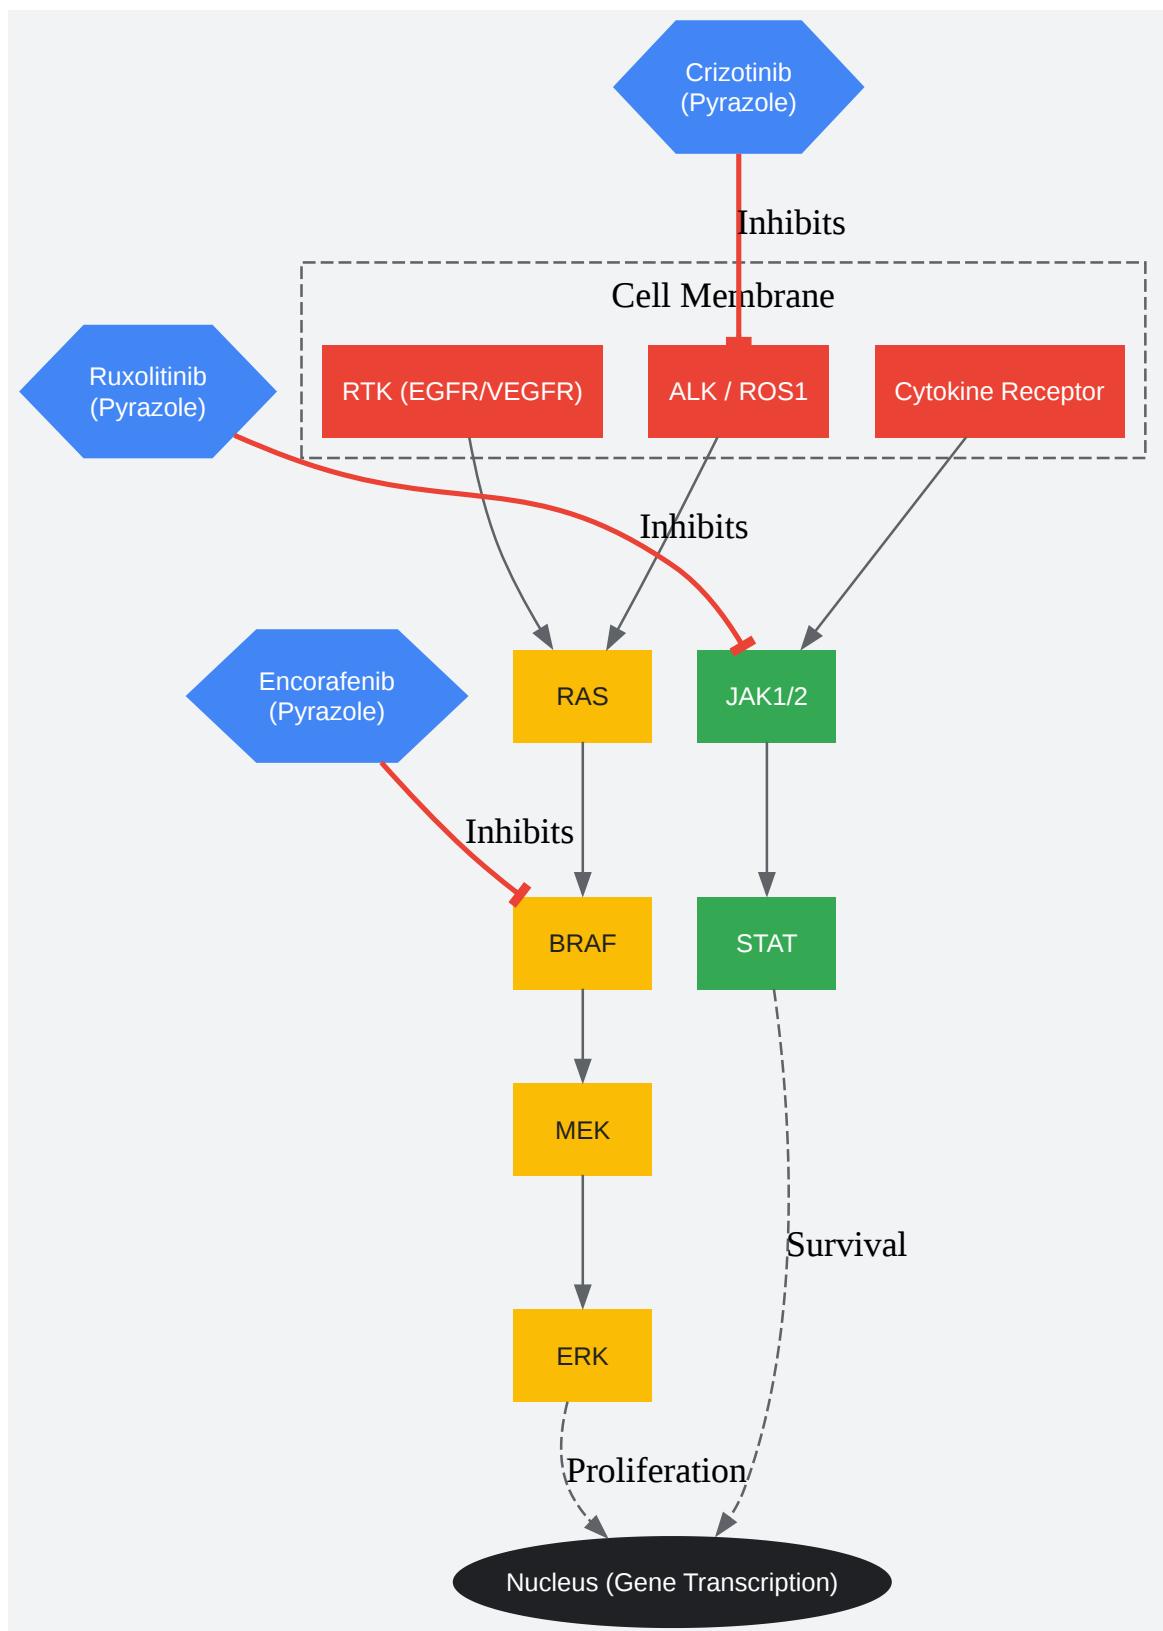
Crizotinib
(Pyrazole)

Inhibits

Cell Membrane

Ruxolitinib
(Pyrazole)

RTK (EGFR/VEGFR)

ALK / ROS1

Cytokine Receptor

Inhibits

Encorafenib
(Pyrazole)

RAS

JAK1/2

Inhibits

BRAF

STAT

MEK

Survival

ERK

Proliferation

Nucleus (Gene Transcription)